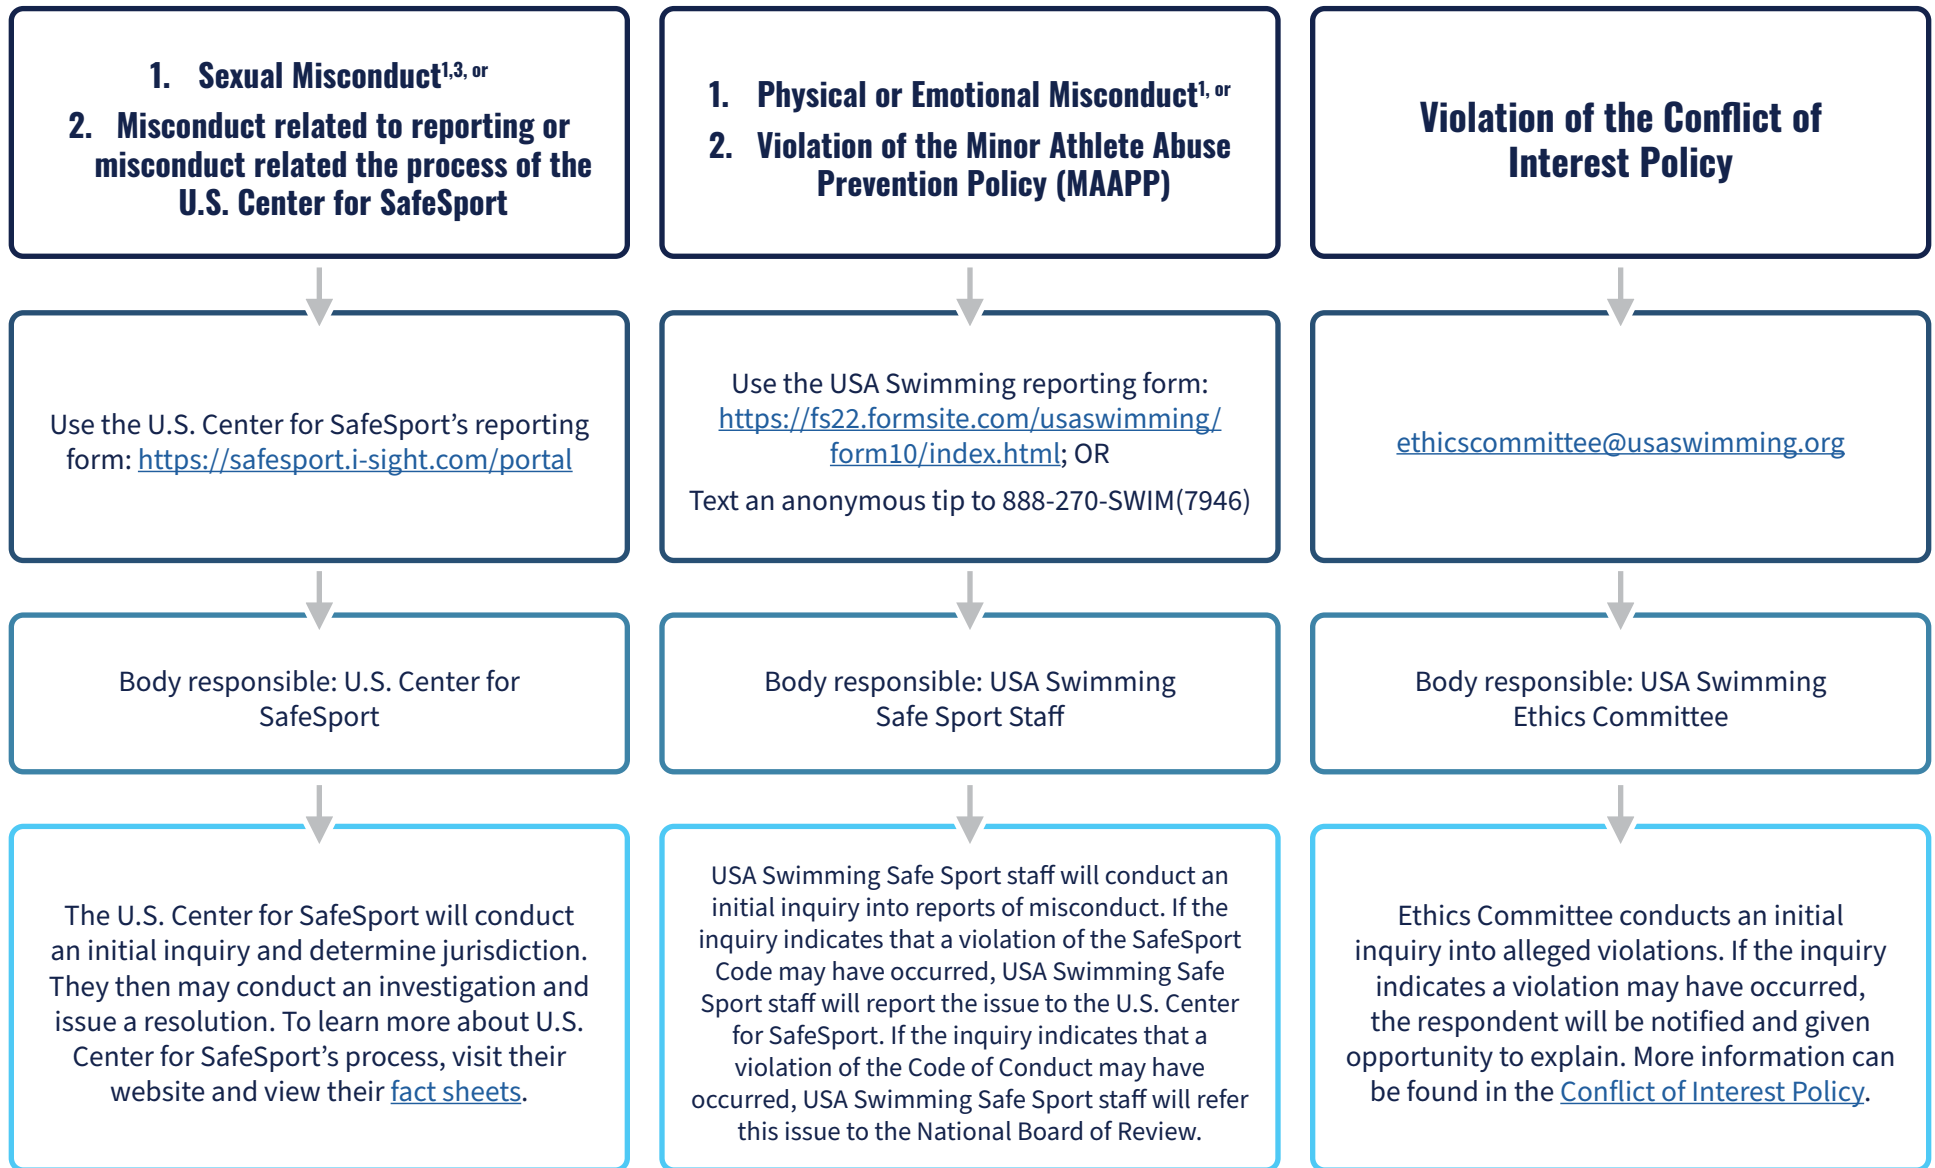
1. Sexual Misconduct$^{1,3,}$ or

2. Misconduct related to reporting or misconduct related the process of the U.S. Center for SafeSport

Use the U.S. Center for SafeSport's reporting form: https://safesport.i-sight.com/portal

Body responsible: U.S. Center for SafeSport

The U.S. Center for SafeSport will conduct an initial inquiry and determine jurisdiction. They then may conduct an investigation and issue a resolution. To learn more about U.S. Center for SafeSport's process, visit their website and view their fact sheets.

1. Physical or Emotional Misconduct$^{1,}$ or

2. Violation of the Minor Athlete Abuse Prevention Policy (MAAPP)

Use the USA Swimming reporting form: https://fs22.formsite.com/usaswimming/form10/index.html; OR

Text an anonymous tip to 888-270-SWIM(7946)

Body responsible: USA Swimming Safe Sport Staff

USA Swimming Safe Sport staff will conduct an initial inquiry into reports of misconduct. If the inquiry indicates that a violation of the SafeSport Code may have occurred, USA Swimming Safe Sport staff will report the issue to the U.S. Center for SafeSport. If the inquiry indicates that a violation of the Code of Conduct may have occurred, USA Swimming Safe Sport staff will refer this issue to the National Board of Review.

Violation of the Conflict of Interest Policy

ethicscommittee@usaswimming.org

Body responsible: USA Swimming Ethics Committee

Ethics Committee conducts an initial inquiry into alleged violations. If the inquiry indicates a violation may have occurred, the respondent will be notified and given opportunity to explain. More information can be found in the Conflict of Interest Policy.